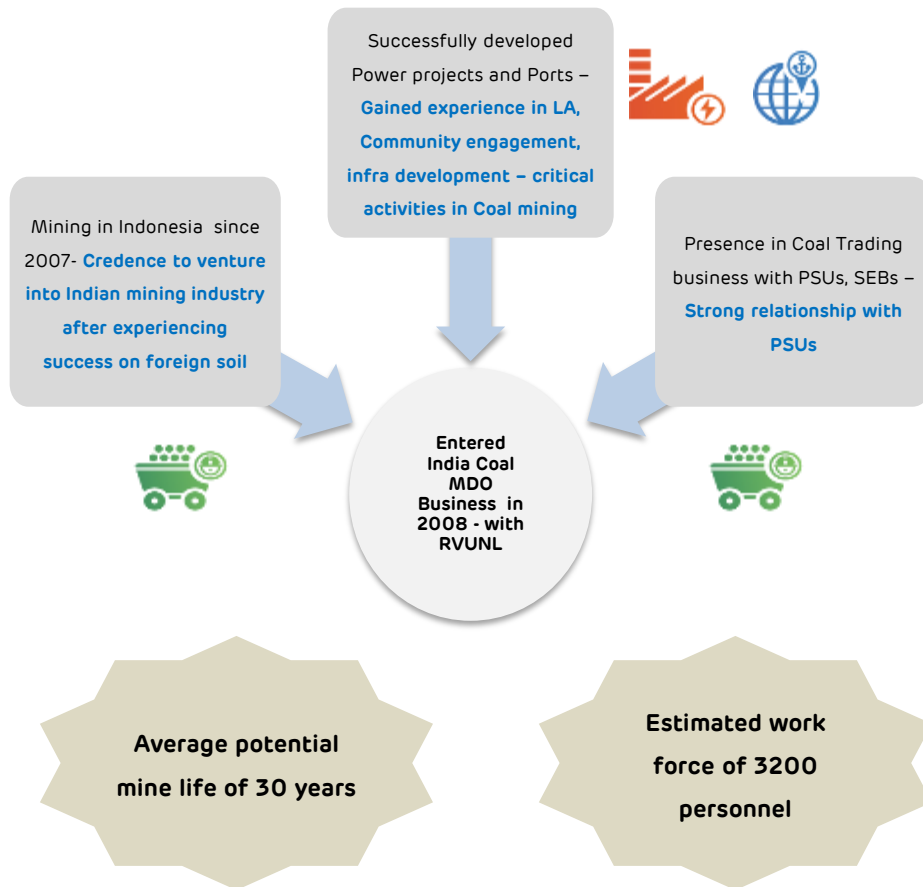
Successfully developed Power projects and Ports – Gained experience in LA, Community engagement, infra development – critical activities in Coal mining

Mining in Indonesia since 2007- Credence to venture into Indian mining industry after experiencing success on foreign soil

Presence in Coal Trading business with PSUs, SEBs – Strong relationship with PSUs

Entered India Coal MDO Business in 2008 - with RVUNL

Average potential mine life of 30 years

Estimated work force of 3200 personnel